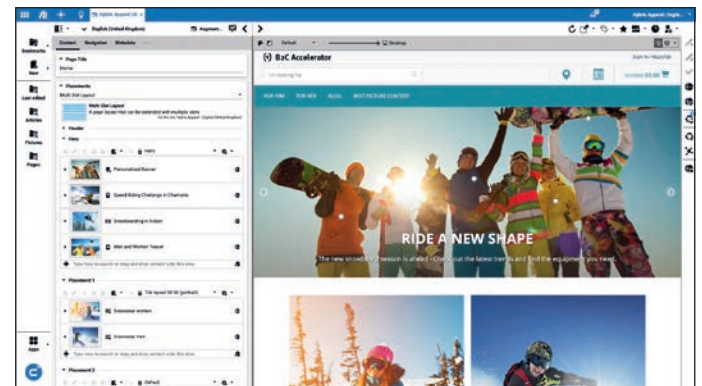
Hybris Apparel UK
English (United Kingdom)
Augment...
Content Navigation Metadata
Page Title
Home
Placements
Multi Slot Layout
Header
Hero
Personalized Banner
Speed Riding Challenge in Chamonix
Snowboarding in Action
Men and Women Teaser
Type here to search or drag and drop content into this area
Placement 1
Tile layout 50 50 (portrait)
Snowwear women
Snowwear men
Placement 2
Default
Bookmarks
New
Last edited
Articles
Pictures
Pages
Apps
Default
Desktop
B2C Accelerator
FOR HIM FOR HER BLOG BEST PICTURE CONTEST
RIDE A NEW SHAPE
The new snowboard season is ahead - check out the latest trends and find the equipment you need.